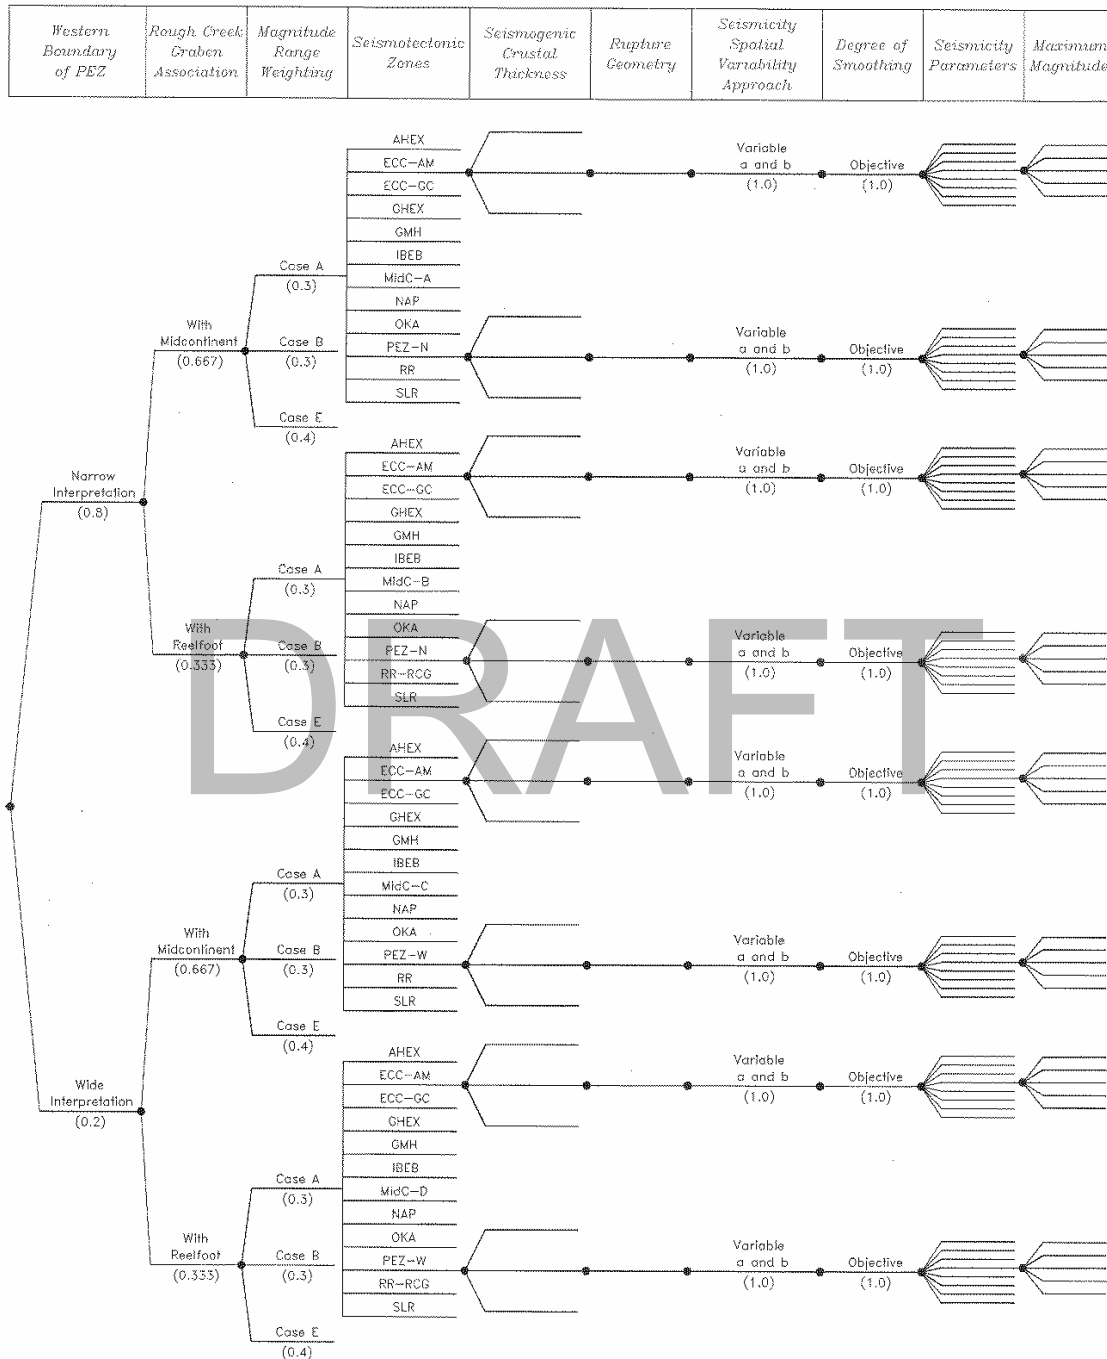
| Western Boundary of PEZ | Rough Creek Graben Association | Magnitude Range Weighting | Seismotectonic Zones | Seismogenic Crustal Thickness | Rupture Geometry | Seismicity Spatial Variability Approach | Degree of Smoothing | Seismicity Parameters | Maximum Magnitude |
|---|---|---|---|---|---|---|---|---|---|

Narrow Interpretation (0.8)

With Midcontinent (0.667)

Case A (0.3)
Case B (0.3)
Case E (0.4)

AHEX
ECC–AM
ECC–GC
GHEX
GMH
IBEB
MidC–A
NAP
OKA
PEZ–N
RR
SLR

Variable a and b (1.0)
Objective (1.0)

Variable a and b (1.0)
Objective (1.0)

With Reelfoot (0.333)

Case A (0.3)
Case B (0.3)
Case E (0.4)

AHEX
ECC–AM
ECC–GC
GHEX
GMH
IBEB
MidC–B
NAP
OKA
PEZ–N
RR–RCG
SLR

Variable a and b (1.0)
Objective (1.0)

Variable a and b (1.0)
Objective (1.0)

DRAFT

Wide Interpretation (0.2)

With Midcontinent (0.667)

Case A (0.3)
Case B (0.3)
Case E (0.4)

AHEX
ECC–AM
ECC–GC
GHEX
GMH
IBEB
MidC–C
NAP
OKA
PEZ–W
RR
SLR

Variable a and b (1.0)
Objective (1.0)

Variable a and b (1.0)
Objective (1.0)

With Reelfoot (0.333)

Case A (0.3)
Case B (0.3)
Case E (0.4)

AHEX
ECC–AM
ECC–GC
GHEX
GMH
IBEB
MidC–D
NAP
OKA
PEZ–W
RR–RCG
SLR

Variable a and b (1.0)
Objective (1.0)

Variable a and b (1.0)
Objective (1.0)